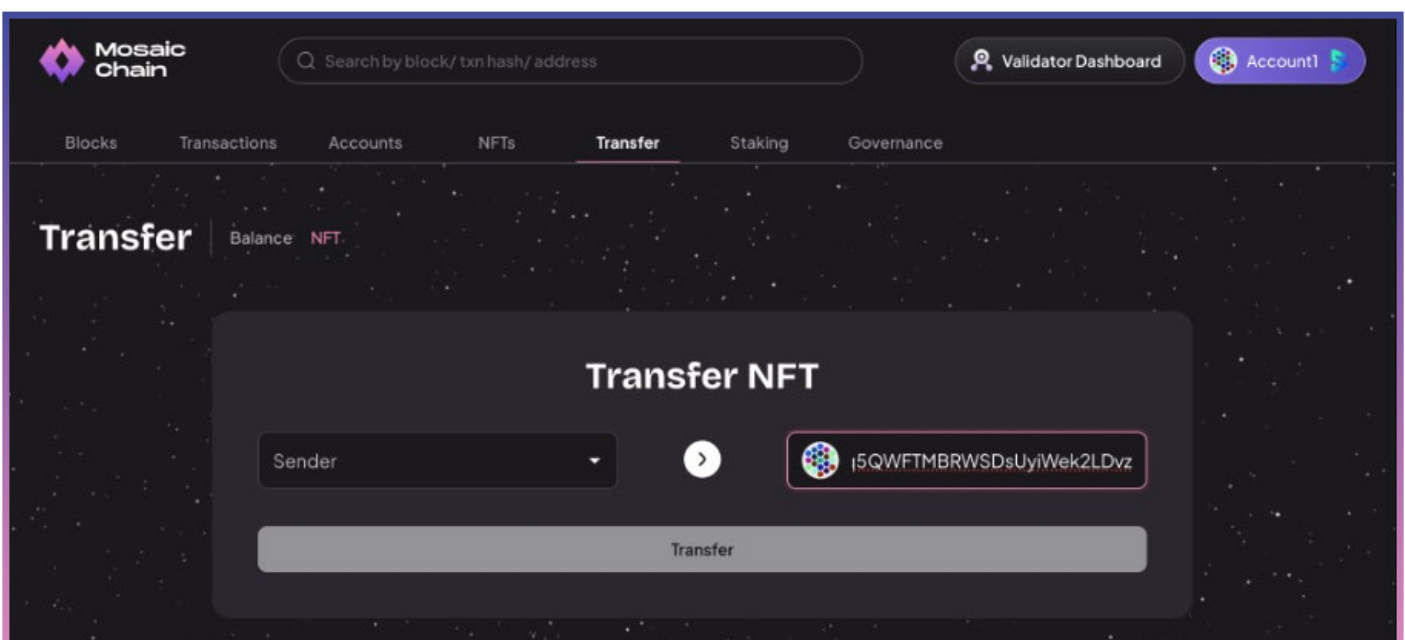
Mosaic Chain

Search by block/ txn hash/ address

Validator Dashboard

Account1

Blocks Transactions Accounts NFTs Transfer Staking Governance

Transfer | Balance NFT

Transfer NFT

Sender

ı5QWFTMBRWSDsUyiWek2LDvz

Transfer